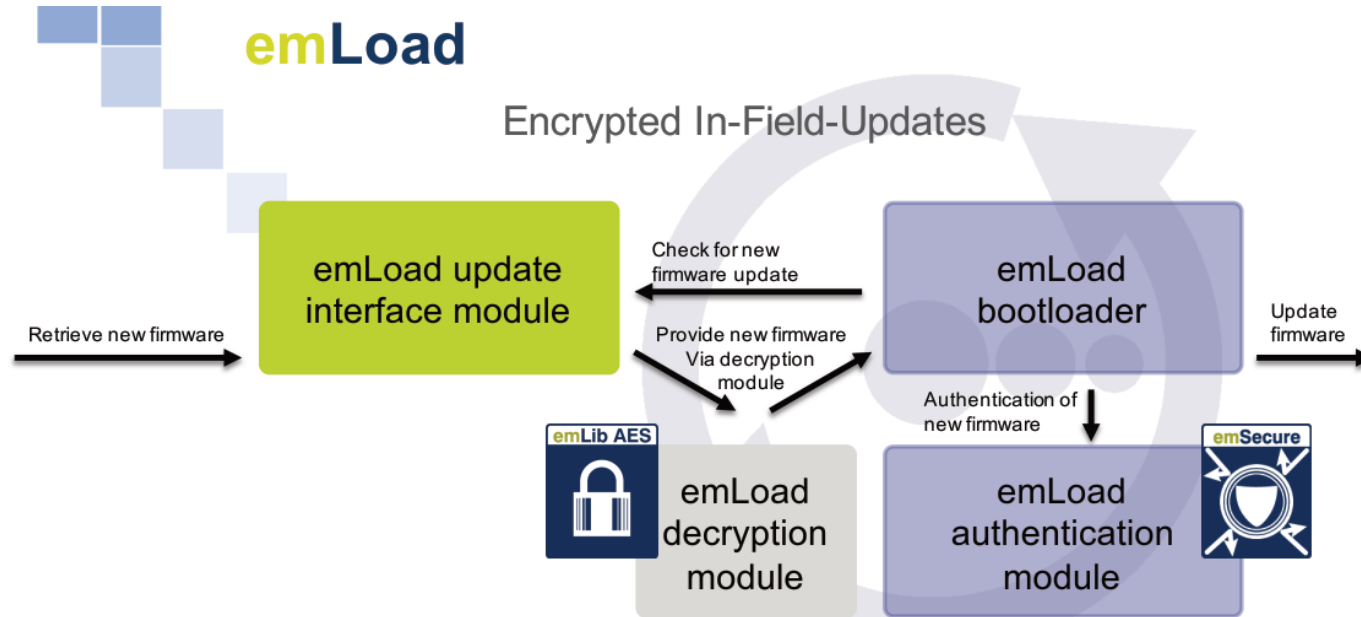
emLoad

Encrypted In-Field-Updates

emLoad update interface module

Check for new firmware update

emLoad bootloader

Retrieve new firmware

Provide new firmware Via decryption module

Update firmware

Authentication of new firmware

emLib AES

emSecure

emLoad decryption module

emLoad authentication module